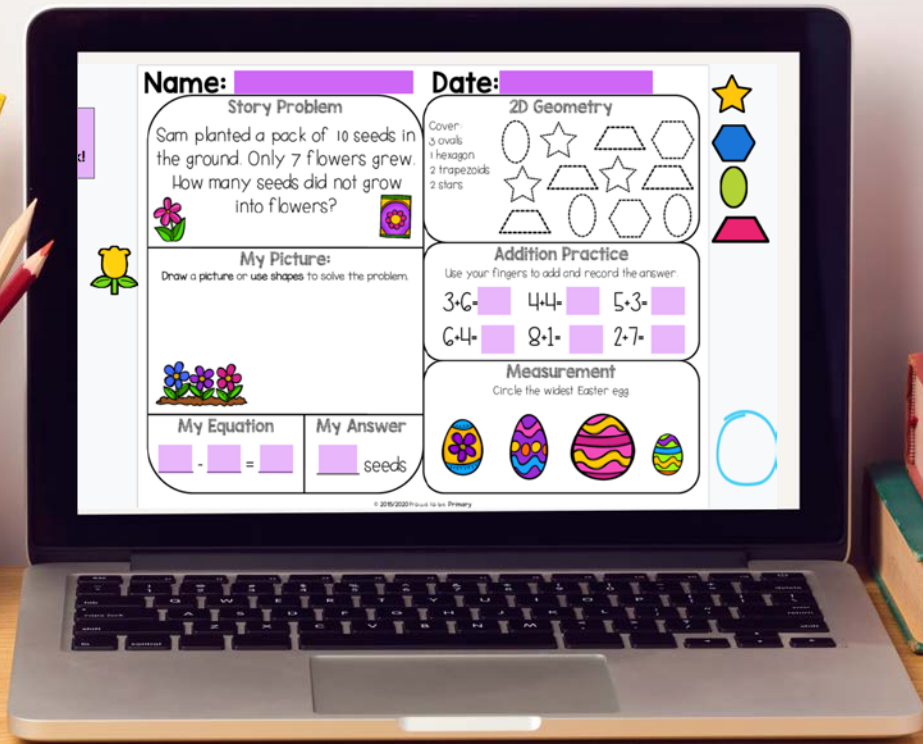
k!

Name:

Date:

Story Problem

Sam planted a pack of 10 seeds in the ground. Only 7 flowers grew. How many seeds did not grow into flowers?

My Picture:

Draw a picture or use shapes to solve the problem.

My Equation

- =

My Answer

seeds

2D Geometry

Cover:
3 ovals
1 hexagon
2 trapezoids
2 stars

Addition Practice

Use your fingers to add and record the answer.

3+6= 4+4= 5+3=

6+4= 8+1= 2+7=

Measurement

Circle the widest Easter egg.

© 2019/2020 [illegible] Primary